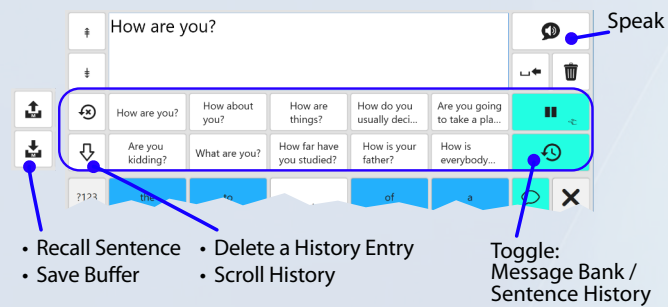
How are you?

Speak

How are you?
How about you?
How are things?
How do you usually deci...
Are you going to take a pla...

Are you kidding?
What are you?
How far have you studied?
How is your father?
How is everybody...

?123
the
to
of
a

• Recall Sentence
• Save Buffer

• Delete a History Entry
• Scroll History

Toggle:
Message Bank /
Sentence History